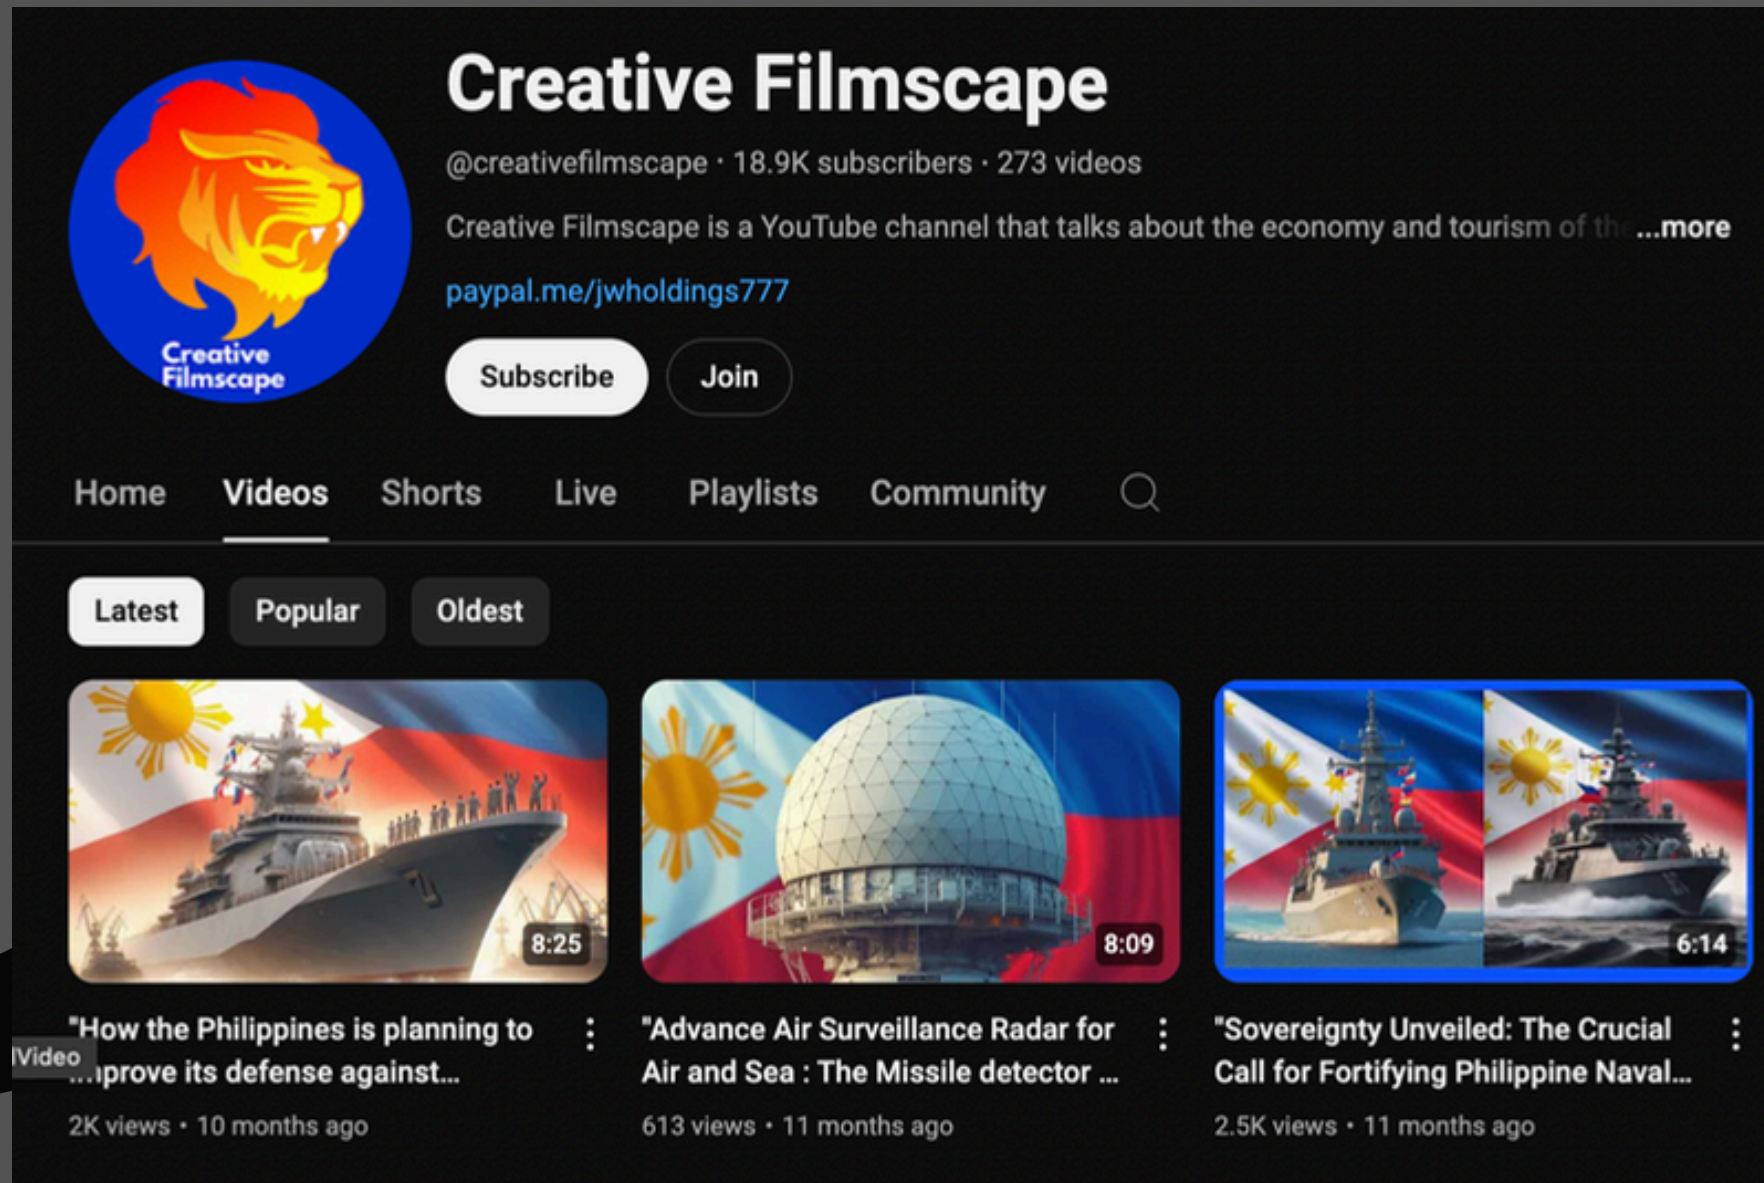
Creative Filmscape

Creative Filmscape

@creativefilmscape · 18.9K subscribers · 273 videos

Creative Filmscape is a YouTube channel that talks about the economy and tourism of th ...more

paypal.me/jwholdings777

Subscribe Join

Home Videos Shorts Live Playlists Community

Latest Popular Oldest

8:25

"How the Philippines is planning to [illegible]prove its defense against...

IVideo

2K views · 10 months ago

8:09

"Advance Air Surveillance Radar for Air and Sea : The Missile detector ...

613 views · 11 months ago

6:14

"Sovereignty Unveiled: The Crucial Call for Fortifying Philippine Naval...

2.5K views · 11 months ago